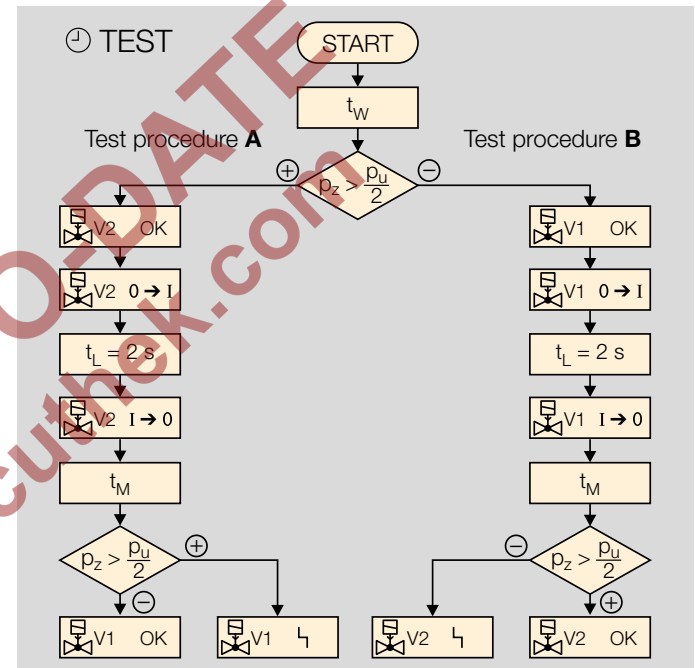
TEST

START

$t_W$

Test procedure **A**

Test procedure **B**

$p_z > \frac{p_u}{2}$

⊕

⊖

V2 OK

V1 OK

V2 0 → I

V1 0 → I

$t_L = 2$ s

$t_L = 2$ s

V2 I → 0

V1 I → 0

$t_M$

$t_M$

$p_z > \frac{p_u}{2}$

⊕

⊖

$p_z > \frac{p_u}{2}$

⊖

⊕

V1 OK

V1 ϟ

V2 ϟ

V2 OK

O-DATE

cuthek.com